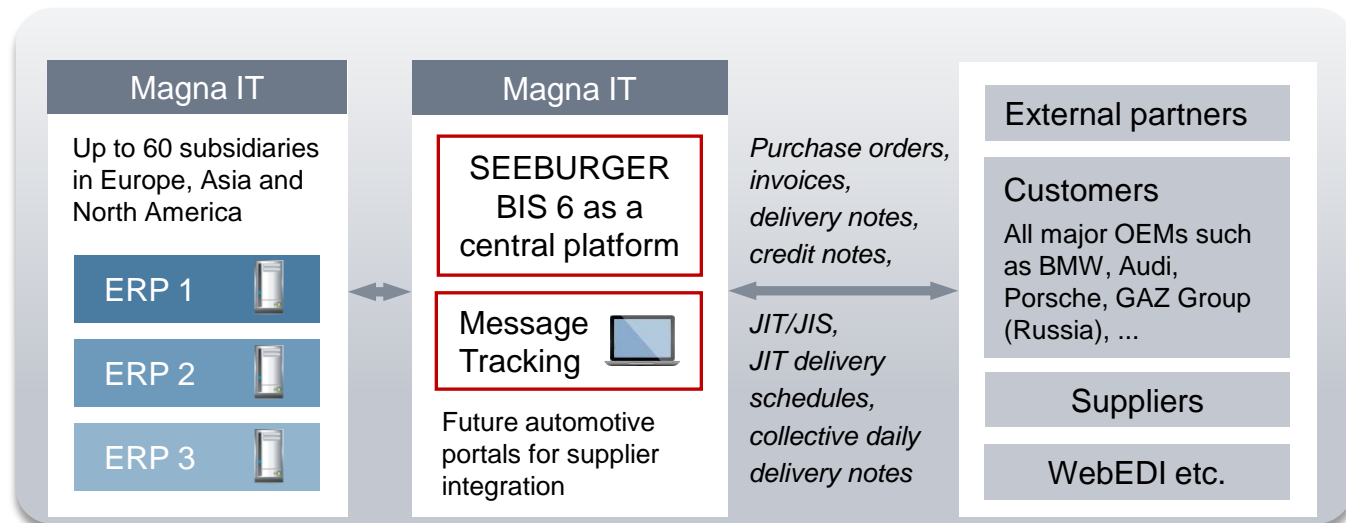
Magna IT

Up to 60 subsidiaries in Europe, Asia and North America

ERP 1

ERP 2

ERP 3

Magna IT

SEEBURGER BIS 6 as a central platform

Message Tracking

Future automotive portals for supplier integration

*Purchase orders, invoices, delivery notes, credit notes,*

*JIT/JIS, JIT delivery schedules, collective daily delivery notes*

External partners

Customers

All major OEMs such as BMW, Audi, Porsche, GAZ Group (Russia), ...

Suppliers

WebEDI etc.